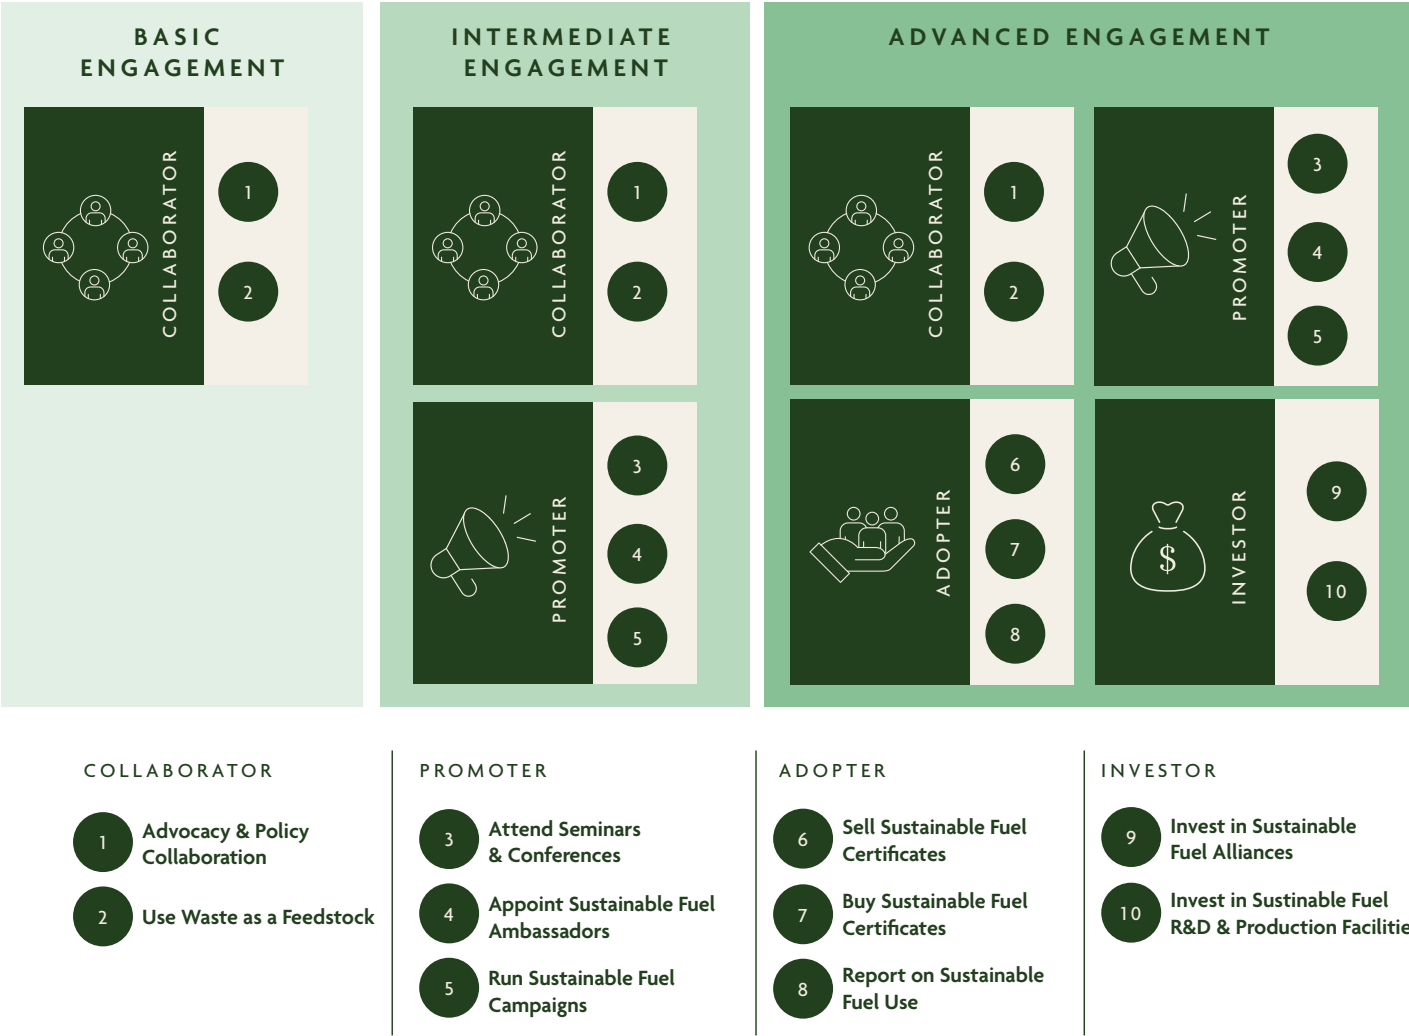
BASIC ENGAGEMENT

COLLABORATOR

1

2

INTERMEDIATE ENGAGEMENT

COLLABORATOR

1

2

PROMOTER

3

4

5

ADVANCED ENGAGEMENT

COLLABORATOR

1

2

PROMOTER

3

4

5

ADOPTER

6

7

8

INVESTOR

$

9

10

COLLABORATOR

1 Advocacy & Policy Collaboration

2 Use Waste as a Feedstock

PROMOTER

3 Attend Seminars & Conferences

4 Appoint Sustainable Fuel Ambassadors

5 Run Sustainable Fuel Campaigns

ADOPTER

6 Sell Sustainable Fuel Certificates

7 Buy Sustainable Fuel Certificates

8 Report on Sustainable Fuel Use

INVESTOR

9 Invest in Sustainable Fuel Alliances

10 Invest in Sustainable Fuel R&D & Production Facilitie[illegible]